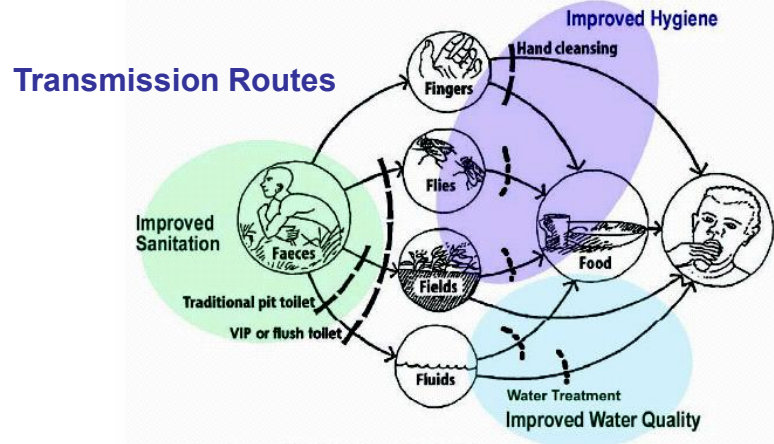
Transmission Routes

Improved Hygiene

Hand cleansing

Fingers

Flies

Fields

Fluids

Food

Faeces

Improved Sanitation

Traditional pit toilet

VIP or flush toilet

Water Treatment

Improved Water Quality